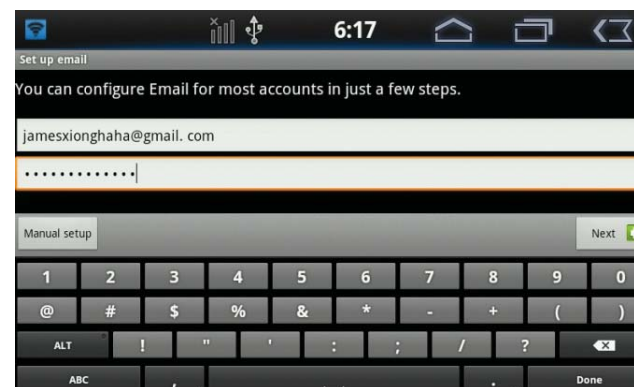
6:17

Set up email

You can configure Email for most accounts in just a few steps.

jamesxionghaha@gmail. com

·············

Manual setup

Next

1 2 3 4 5 6 7 8 9 0

@ # $ % & * - + ( )

ALT ! " ' : ; / ?

ABC

Done